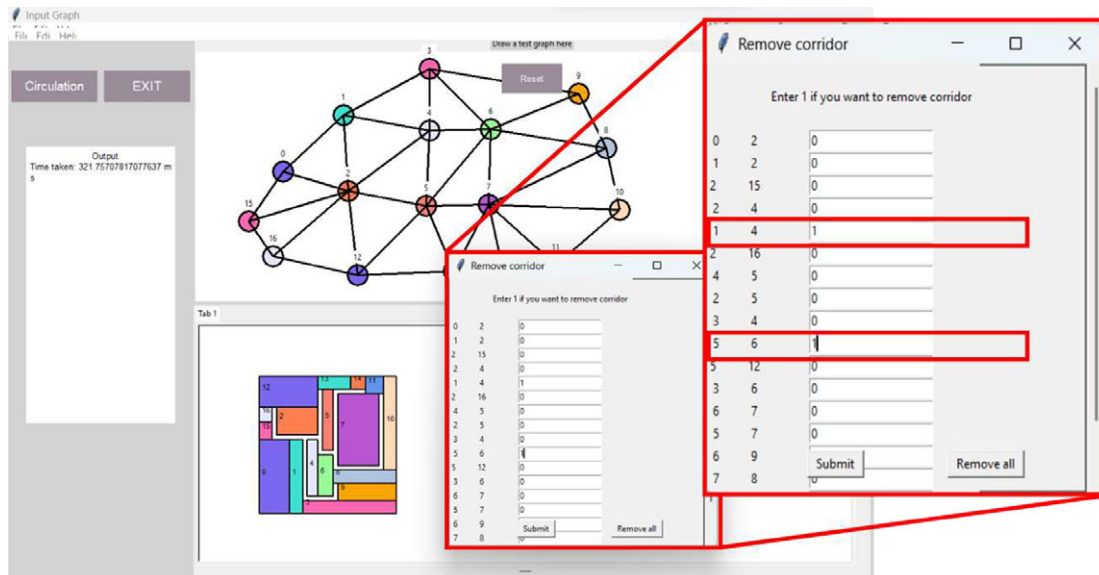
Input Graph
File Edit Help

Circulation
EXIT

Output
Time taken: 321.75707817077637 ms

Draw a test graph here
Reset

3
9
1
4
6
8
0
2
5
7
10
15
16
12
11

Tab 1

12
13
14
11
10
2
5
3
7
9
1
4
6
8

Remove corridor
Enter 1 if you want to remove corridor

| | | |
|---|---|---|
| 0 | 2 | 0 |
| 1 | 2 | 0 |
| 2 | 15 | 0 |
| 2 | 4 | 0 |
| 1 | 4 | 1 |
| 2 | 16 | 0 |
| 4 | 5 | 0 |
| 2 | 5 | 0 |
| 3 | 4 | 0 |
| 5 | 6 | 1 |
| 5 | 12 | 0 |
| 3 | 6 | 0 |
| 6 | 7 | 0 |
| 5 | 7 | 0 |
| 6 | 9 | 0 |
| 7 | 8 | 0 |

Submit
Remove all

Remove corridor
Enter 1 if you want to remove corridor

| | | |
|---|---|---|
| 0 | 2 | 0 |
| 1 | 2 | 0 |
| 2 | 15 | 0 |
| 2 | 4 | 0 |
| 1 | 4 | 1 |
| 2 | 16 | 0 |
| 4 | 5 | 0 |
| 2 | 5 | 0 |
| 3 | 4 | 0 |
| 5 | 6 | 1 |
| 5 | 12 | 0 |
| 3 | 6 | 0 |
| 6 | 7 | 0 |
| 5 | 7 | 0 |
| 6 | 9 | |
| 7 | 8 | 0 |

Submit
Remove all